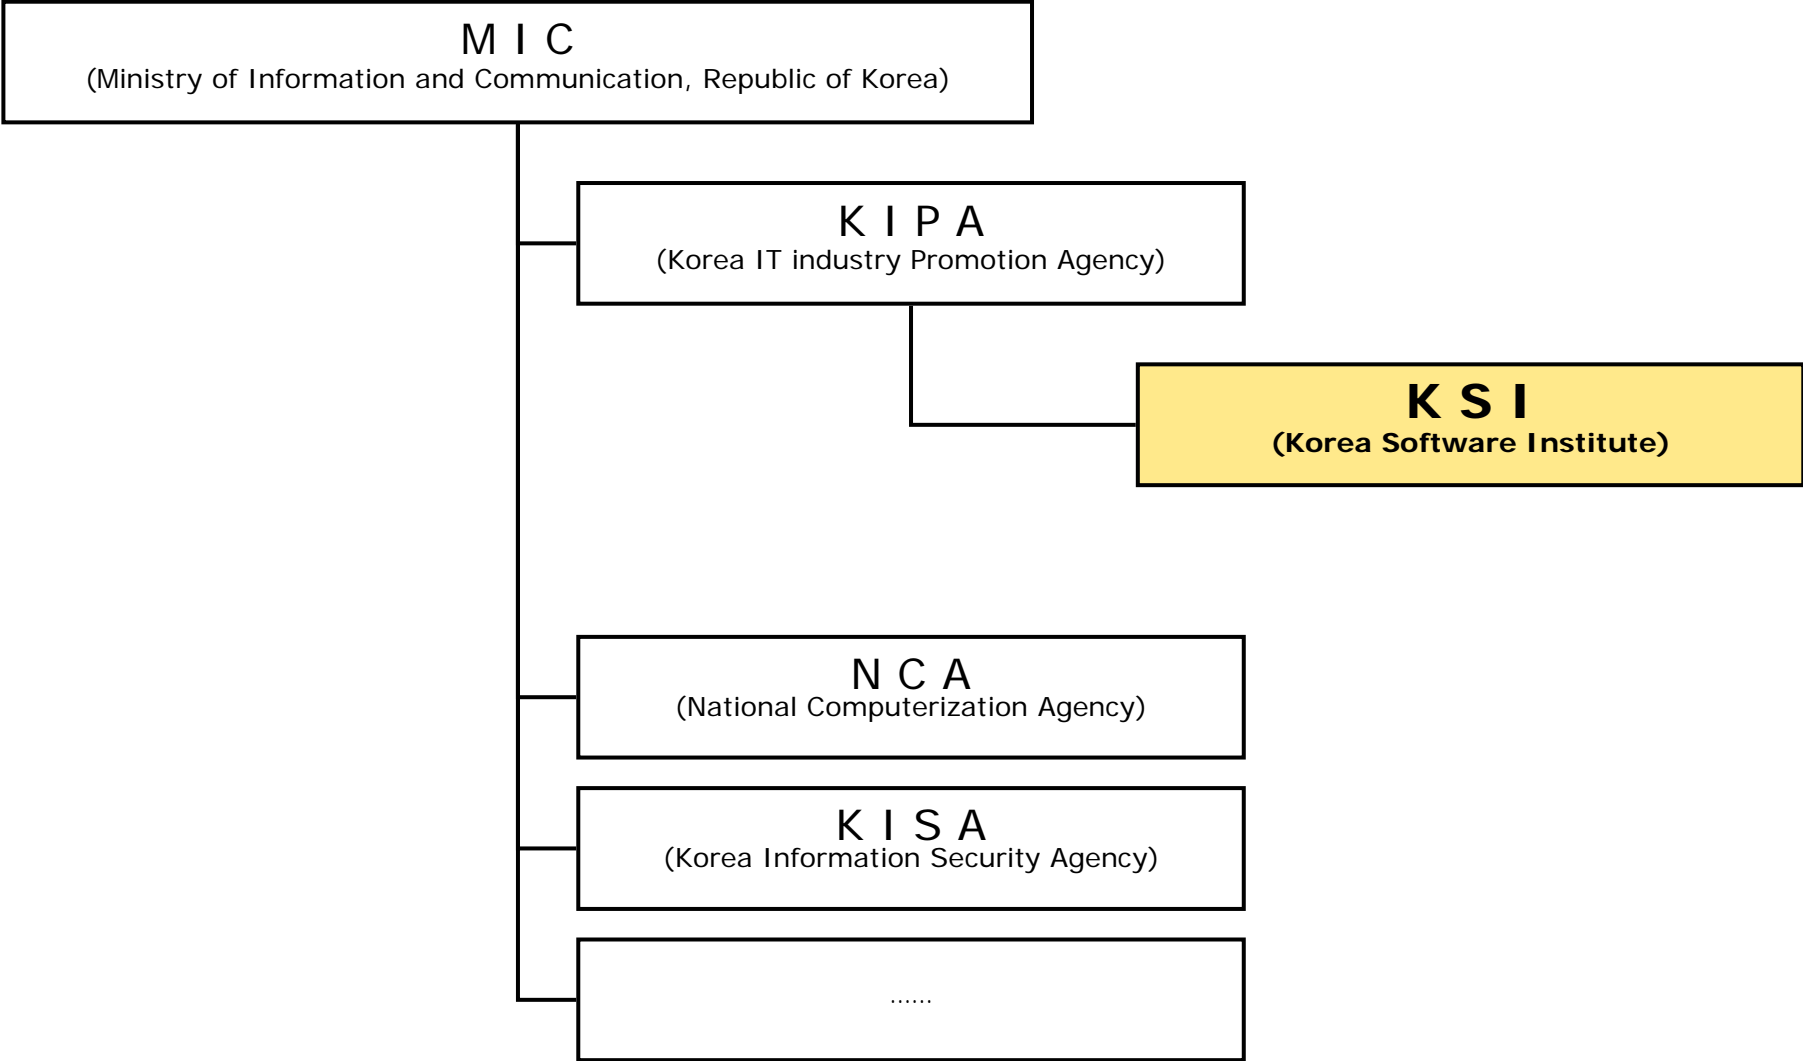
M I C
(Ministry of Information and Communication, Republic of Korea)

K I P A
(Korea IT industry Promotion Agency)

K S I
(Korea Software Institute)

N C A
(National Computerization Agency)

K I S A
(Korea Information Security Agency)

......